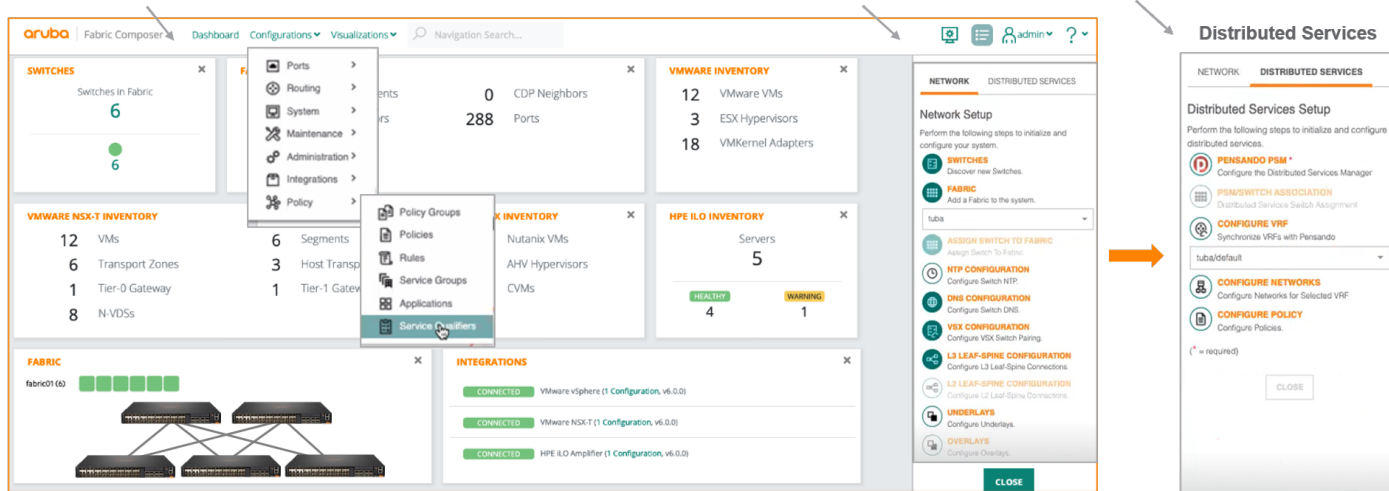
aruba | Fabric Composer  Dashboard  Configurations  Visualizations  Navigation Search...  admin  ?

Distributed Services

SWITCHES
Switches in Fabric
6
6

FA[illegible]
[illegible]ents  0  CDP Neighbors
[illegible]rs  288  Ports

Ports
Routing
System
Maintenance
Administration
Integrations
Policy

Policy Groups
Policies
Rules
Service Groups
Applications
Service Qualifiers

VMWARE INVENTORY
12  VMware VMs
3  ESX Hypervisors
18  VMKernel Adapters

VMWARE NSX-T INVENTORY
12  VMs
6  Transport Zones
1  Tier-0 Gateway
8  N-VDSs
6  Segments
3  Host Transp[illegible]
1  Tier-1 Gatev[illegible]

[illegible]X INVENTORY
Nutanix VMs
AHV Hypervisors
CVMs

HPE ILO INVENTORY
Servers
5
HEALTHY  4
WARNING  1

FABRIC
fabric01 (6)

INTEGRATIONS
CONNECTED  VMware vSphere (1 Configuration, v6.0.0)
CONNECTED  VMware NSX-T (1 Configuration, v6.0.0)
CONNECTED  HPE iLO Amplifier (1 Configuration, v6.0.0)

NETWORK  DISTRIBUTED SERVICES
Network Setup
Perform the following steps to initialize and configure your system.
SWITCHES
Discover new Switches.
FABRIC
Add a Fabric to the system.
tuba
ASSIGN SWITCH TO FABRIC
Assign Switch To Fabric.
NTP CONFIGURATION
Configure Switch NTP.
DNS CONFIGURATION
Configure Switch DNS.
VSX CONFIGURATION
Configure VSX Switch Pairing.
L3 LEAF-SPINE CONFIGURATION
Configure L3 Leaf-Spine Connections.
L2 LEAF-SPINE CONFIGURATION
Configure L2 Leaf-Spine Connections.
UNDERLAYS
Configure Underlays.
OVERLAYS
Configure Overlays.
CLOSE

NETWORK  DISTRIBUTED SERVICES
Distributed Services Setup
Perform the following steps to initialize and configure distributed services.
PENSANDO PSM *
Configure the Distributed Services Manager
PSM/SWITCH ASSOCIATION
Distributed Services Switch Assignment
CONFIGURE VRF
Synchronize VRFs with Pensando
tuba/default
CONFIGURE NETWORKS
Configure Networks for Selected VRF
CONFIGURE POLICY
Configure Policies.
(* = required)
CLOSE